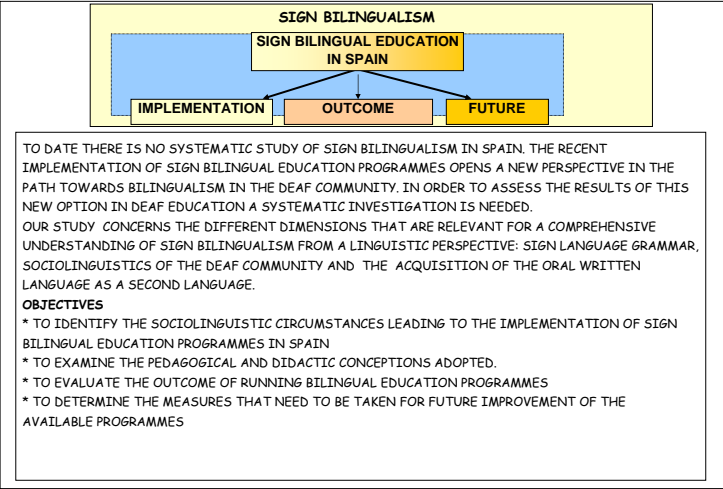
SIGN BILINGUALISM

SIGN BILINGUAL EDUCATION IN SPAIN

IMPLEMENTATION

OUTCOME

FUTURE

TO DATE THERE IS NO SYSTEMATIC STUDY OF SIGN BILINGUALISM IN SPAIN. THE RECENT IMPLEMENTATION OF SIGN BILINGUAL EDUCATION PROGRAMMES OPENS A NEW PERSPECTIVE IN THE PATH TOWARDS BILINGUALISM IN THE DEAF COMMUNITY. IN ORDER TO ASSESS THE RESULTS OF THIS NEW OPTION IN DEAF EDUCATION A SYSTEMATIC INVESTIGATION IS NEEDED.
OUR STUDY CONCERNS THE DIFFERENT DIMENSIONS THAT ARE RELEVANT FOR A COMPREHENSIVE UNDERSTANDING OF SIGN BILINGUALISM FROM A LINGUISTIC PERSPECTIVE: SIGN LANGUAGE GRAMMAR, SOCIOLINGUISTICS OF THE DEAF COMMUNITY AND THE ACQUISITION OF THE ORAL WRITTEN LANGUAGE AS A SECOND LANGUAGE.
OBJECTIVES
* TO IDENTIFY THE SOCIOLINGUISTIC CIRCUMSTANCES LEADING TO THE IMPLEMENTATION OF SIGN BILINGUAL EDUCATION PROGRAMMES IN SPAIN
* TO EXAMINE THE PEDAGOGICAL AND DIDACTIC CONCEPTIONS ADOPTED.
* TO EVALUATE THE OUTCOME OF RUNNING BILINGUAL EDUCATION PROGRAMMES
* TO DETERMINE THE MEASURES THAT NEED TO BE TAKEN FOR FUTURE IMPROVEMENT OF THE AVAILABLE PROGRAMMES